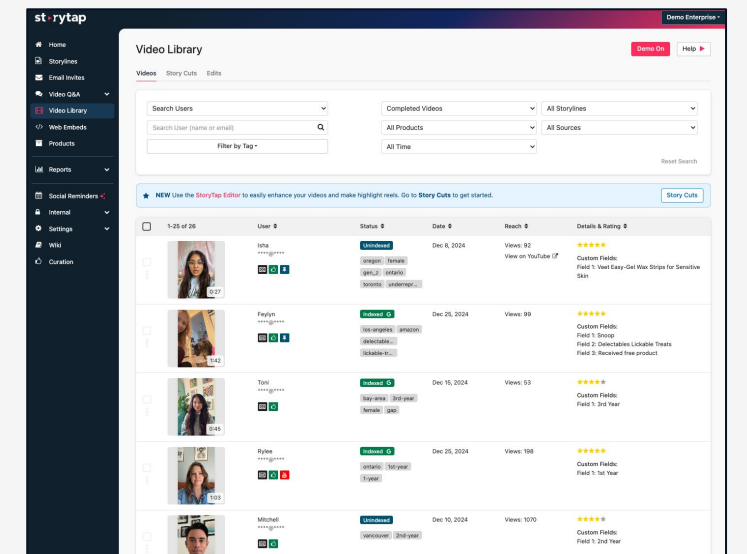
storytap

Demo Enterprise

Home
Storylines
Email Invites
Video Q&A
Video Library
Web Embeds
Products
Reports
Social Reminders
Internal
Settings
Wiki
Curation

Video Library

Demo On
Help

Videos
Story Cuts
Edits

Search Users
Search User (name or email)
Filter by Tag
Completed Videos
All Products
All Time
All Storylines
All Sources
Reset Search

NEW Use the StoryTap Editor to easily enhance your videos and make highlight reels. Go to Story Cuts to get started.
Story Cuts

| | 1-25 of 26 | User | Status | Date | Reach | Details & Rating |
|---|---|---|---|---|---|---|
| | 0:27 | Isha ****@**** | Unindexed oregon female gen_z ontario toronto underrepr... | Dec 8, 2024 | Views: 92 View on YouTube | Custom Fields: Field 1: Veet Easy-Gel Wax Strips for Sensitive Skin |
| | 1:42 | Feylyn ****@**** | Indexed G los-angeles amazon delectable... lickable-tr... | Dec 25, 2024 | Views: 99 | Custom Fields: Field 1: Snoop Field 2: Delectables Lickable Treats Field 3: Received free product |
| | 0:45 | Toni ****@**** | Indexed G bay-area 3rd-year female gap | Dec 15, 2024 | Views: 53 | Custom Fields: Field 1: 3rd Year |
| | 1:03 | Rylee ****@**** | Indexed G ontario 1st-year 1-year | Dec 25, 2024 | Views: 198 | Custom Fields: Field 1: 1st Year |
| | | Mitchell ****@**** | Unindexed vancouver 2nd-year | Dec 10, 2024 | Views: 1070 | Custom Fields: Field 1: 2nd Year |